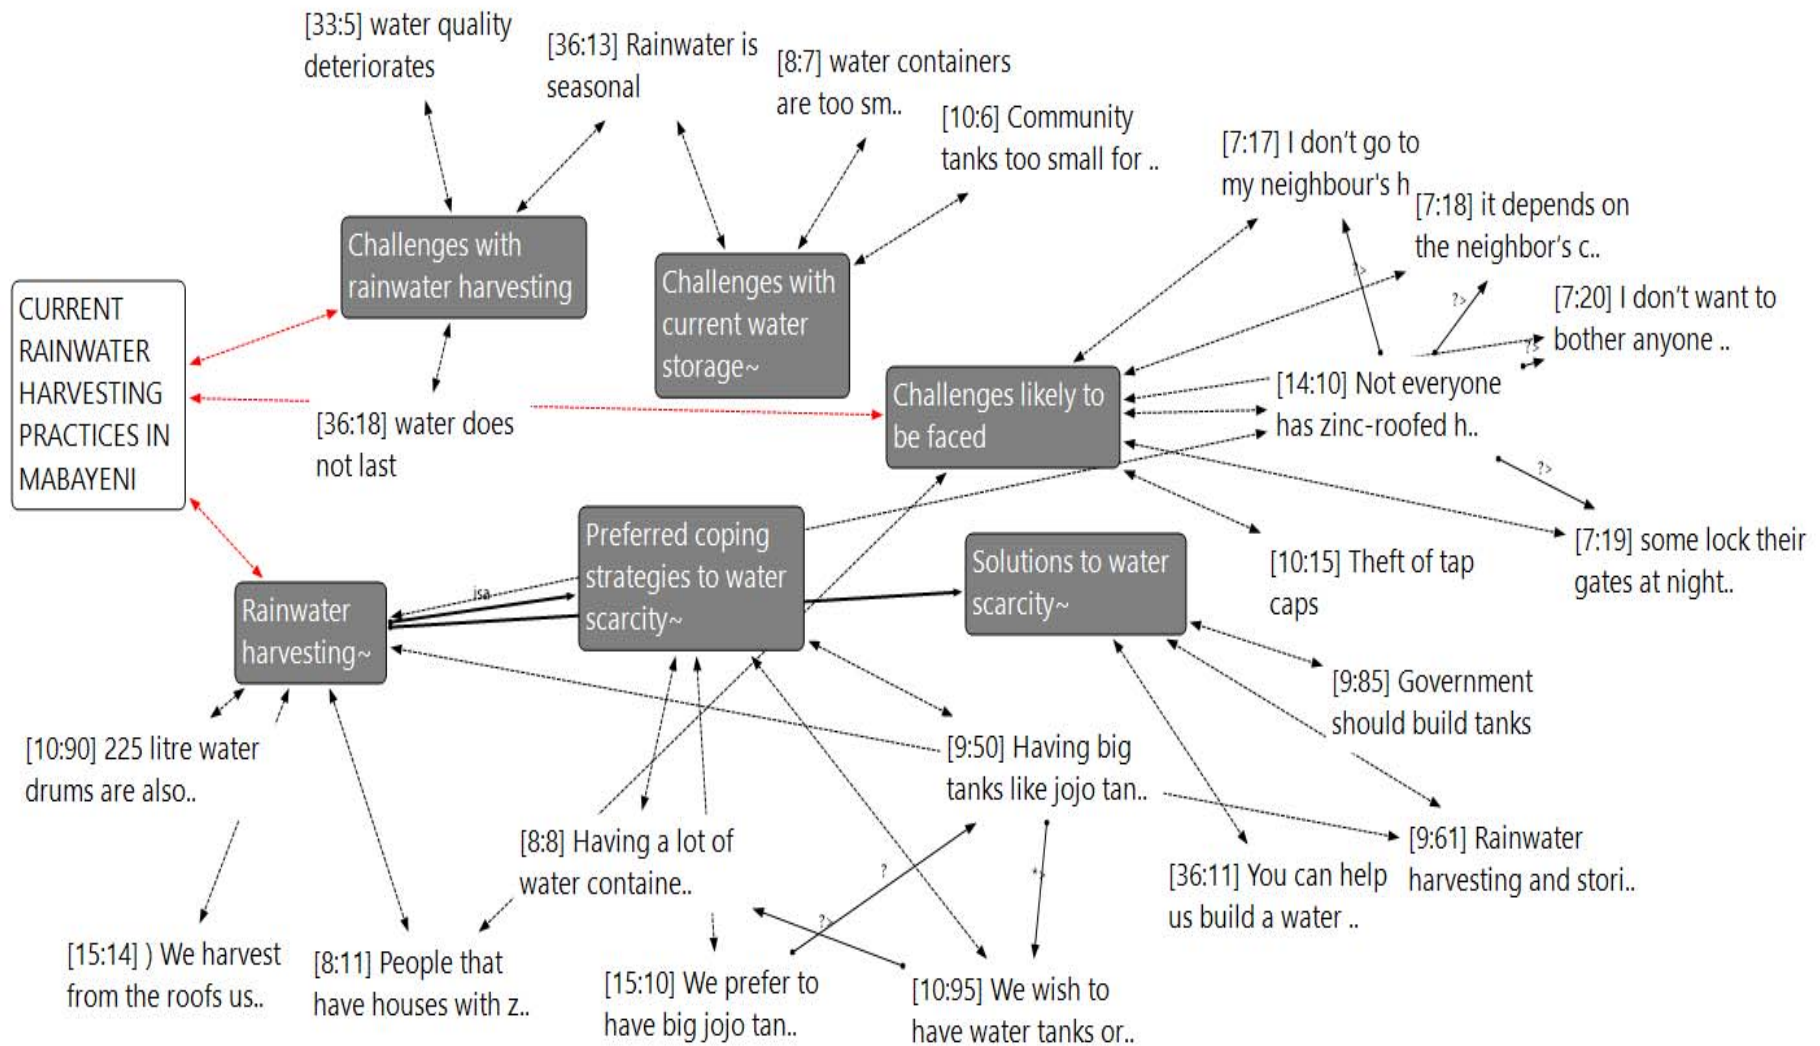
[33:5] water quality deteriorates

[36:13] Rainwater is seasonal

[8:7] water containers are too sm..

[10:6] Community tanks too small for ..

[7:17] I don't go to my neighbour's h

[7:18] it depends on the neighbor's c..

[7:20] I don't want to bother anyone ..

CURRENT RAINWATER HARVESTING PRACTICES IN MABAYENI

Challenges with rainwater harvesting

Challenges with current water storage~

[36:18] water does not last

Challenges likely to be faced

[14:10] Not everyone has zinc-roofed h..

?>

?>

?>

?>

Preferred coping strategies to water scarcity~

Solutions to water scarcity~

[10:15] Theft of tap caps

[7:19] some lock their gates at night..

Rainwater harvesting~

isa

[9:85] Government should build tanks

[10:90] 225 litre water drums are also..

[9:50] Having big tanks like jojo tan..

[8:8] Having a lot of water containe..

[9:61] Rainwater harvesting and stori..

[36:11] You can help us build a water ..

?

?>

[15:14] ) We harvest from the roofs us..

[8:11] People that have houses with z..

[15:10] We prefer to have big jojo tan..

[10:95] We wish to have water tanks or..